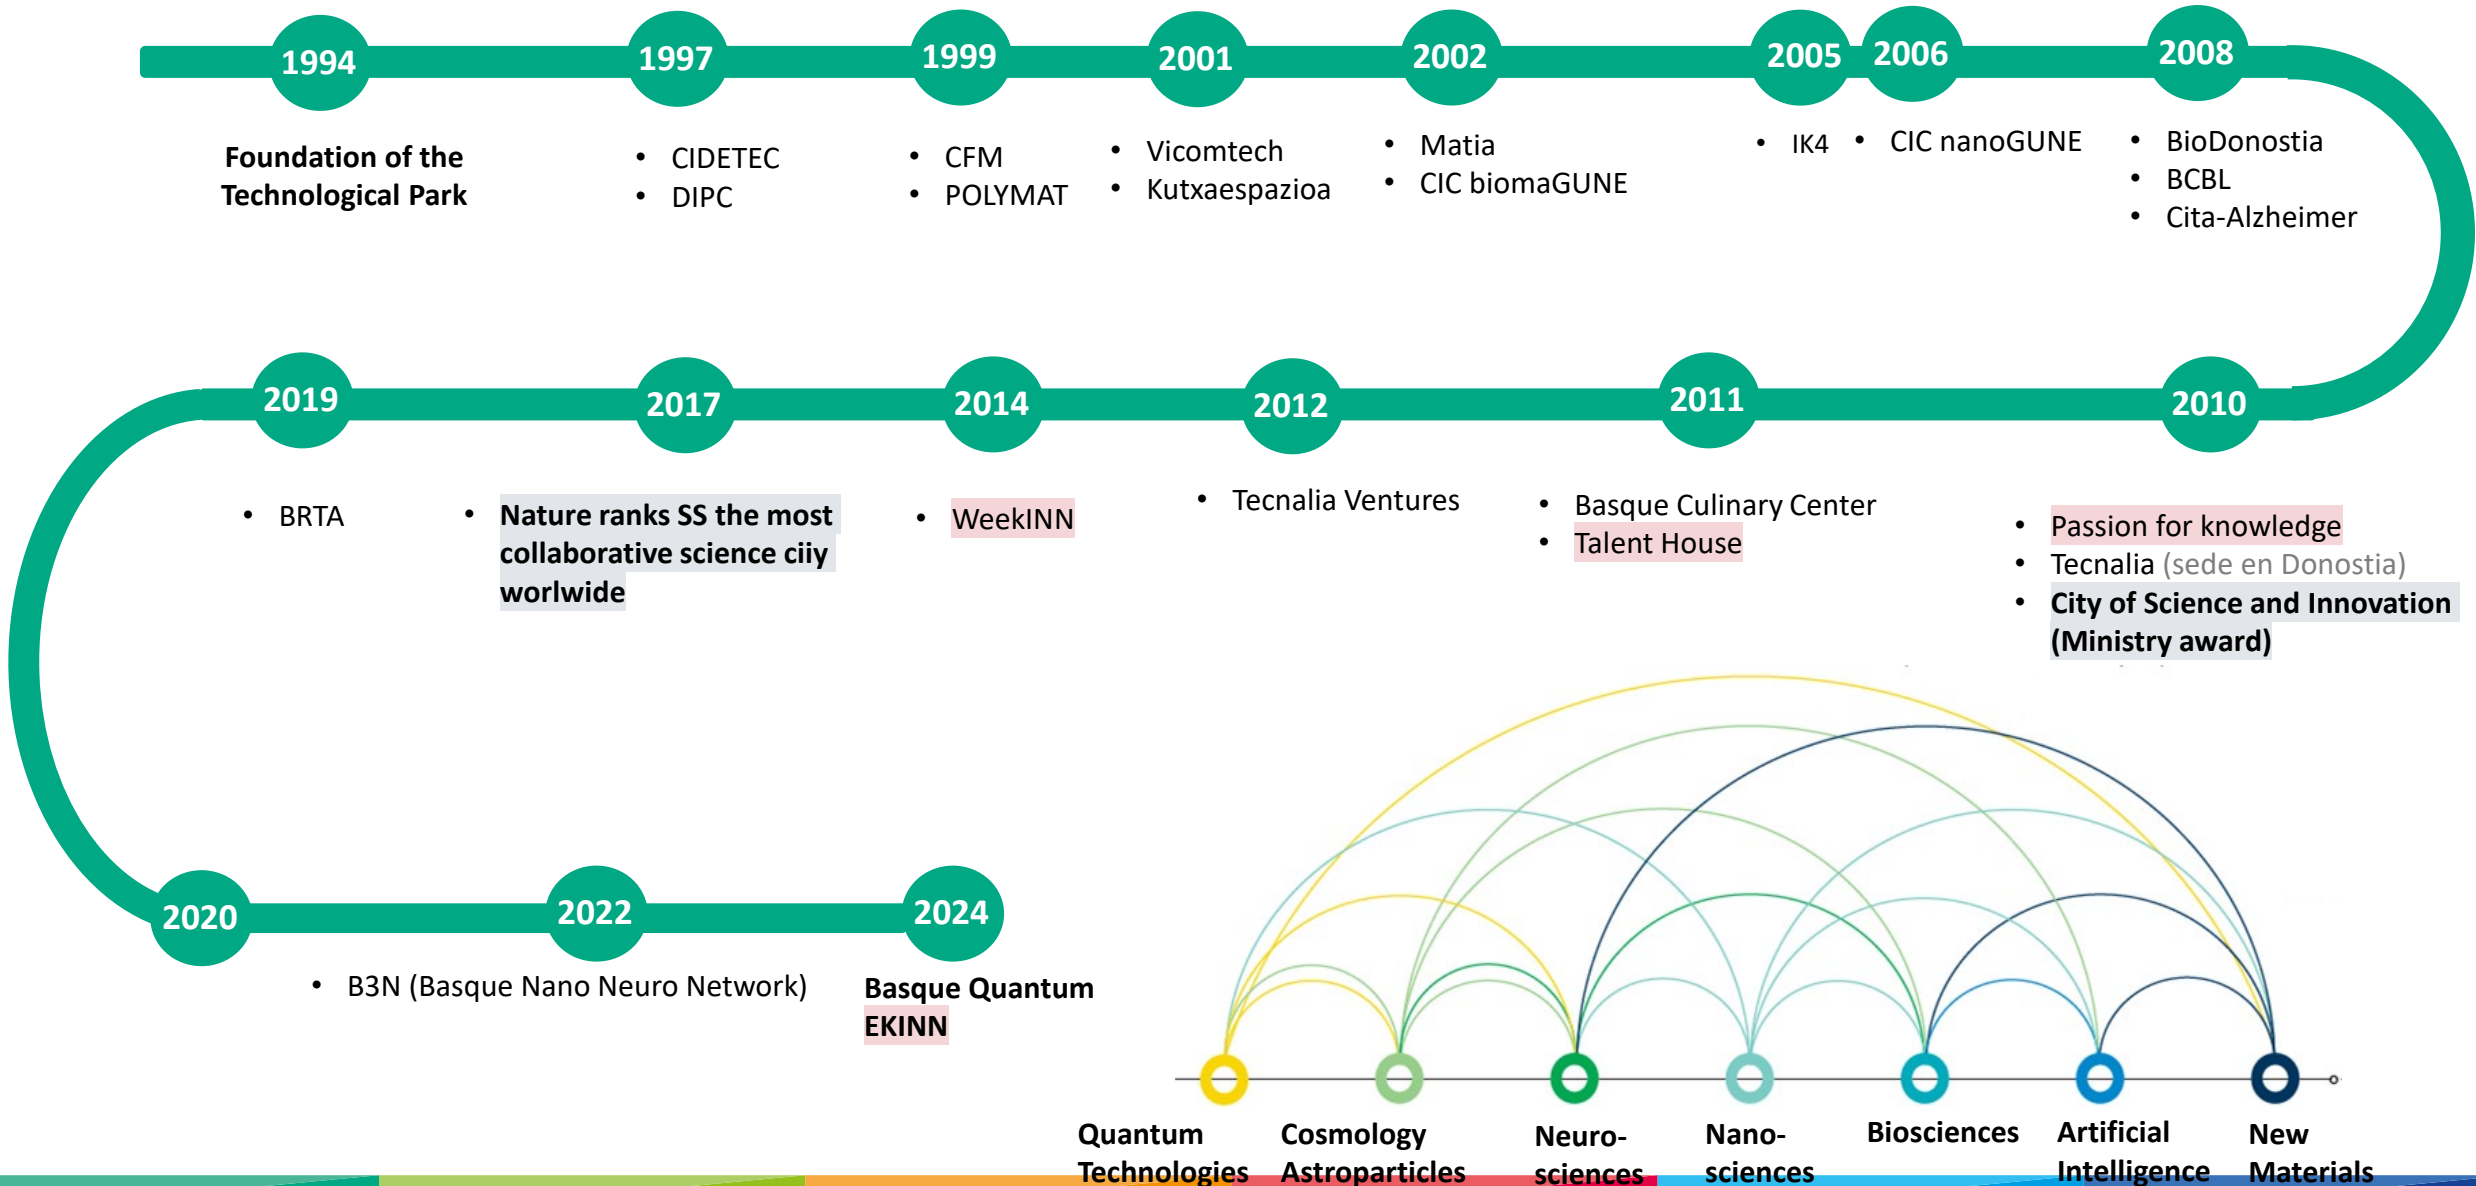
1994

Foundation of the Technological Park

1997

- CIDETEC
- DIPC

1999

- CFM
- POLYMAT

2001

- Vicomtech
- Kutxaespazioa

2002

- Matia
- CIC biomaGUNE

2005

- IK4

2006

- CIC nanoGUNE

2008

- BioDonostia
- BCBL
- Cita-Alzheimer

2010

- Passion for knowledge
- Tecnalia (sede en Donostia)
- City of Science and Innovation (Ministry award)

2011

- Basque Culinary Center
- Talent House

2012

- Tecnalia Ventures

2014

- WeekINN

2017

- Nature ranks SS the most collaborative science ciiy worlwide

2019

- BRTA

2020

- B3N (Basque Nano Neuro Network)

2022

2024

Basque Quantum EKINN

Quantum Technologies

Cosmology Astroparticles

Neuro-sciences

Nano-sciences

Biosciences

Artificial Intelligence

New Materials